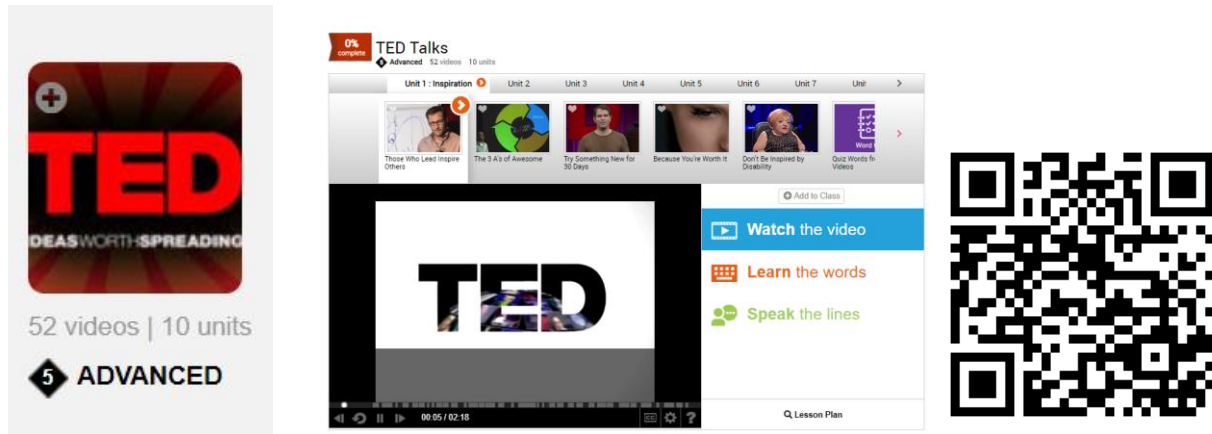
TED
IDEAS WORTH SPREADING

52 videos | 10 units

5 ADVANCED

0% complete

TED Talks

5 Advanced 52 videos 10 units

Unit 1 : Inspiration
Unit 2
Unit 3
Unit 4
Unit 5
Unit 6
Unit 7
Uni

Those Who Lead Inspire Others
The 3 A's of Awesome
Try Something New for 30 Days
Because You're Worth It
Don't Be Inspired by Disability
Quiz Words fo Videos

Add to Class

TED

Watch the video
Learn the words
Speak the lines

00:05 / 02:18

Lesson Plan